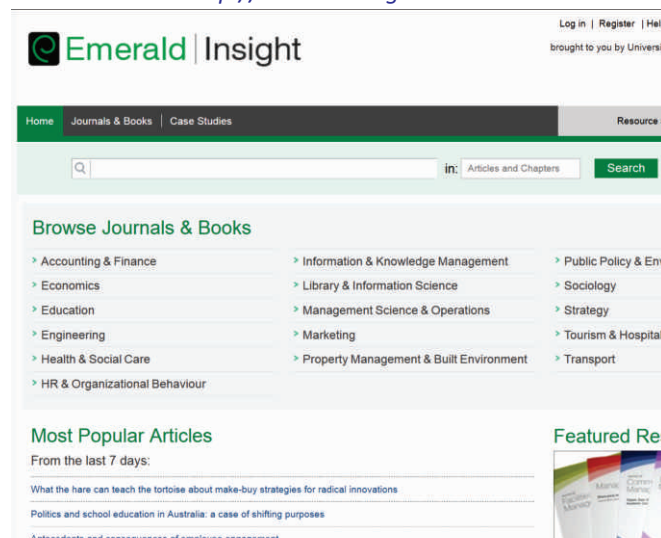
Log in | Register | Hel

brought to you by Universi

Emerald | Insight

Home | Journals & Books | Case Studies

Resource

in: Articles and Chapters

Search

Browse Journals & Books

› Accounting & Finance
› Economics
› Education
› Engineering
› Health & Social Care
› HR & Organizational Behaviour

› Information & Knowledge Management
› Library & Information Science
› Management Science & Operations
› Marketing
› Property Management & Built Environment

› Public Policy & En
› Sociology
› Strategy
› Tourism & Hospital
› Transport

Most Popular Articles

From the last 7 days:

What the hare can teach the tortoise about make-buy strategies for radical innovations

Politics and school education in Australia: a case of shifting purposes

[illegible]

Featured Re